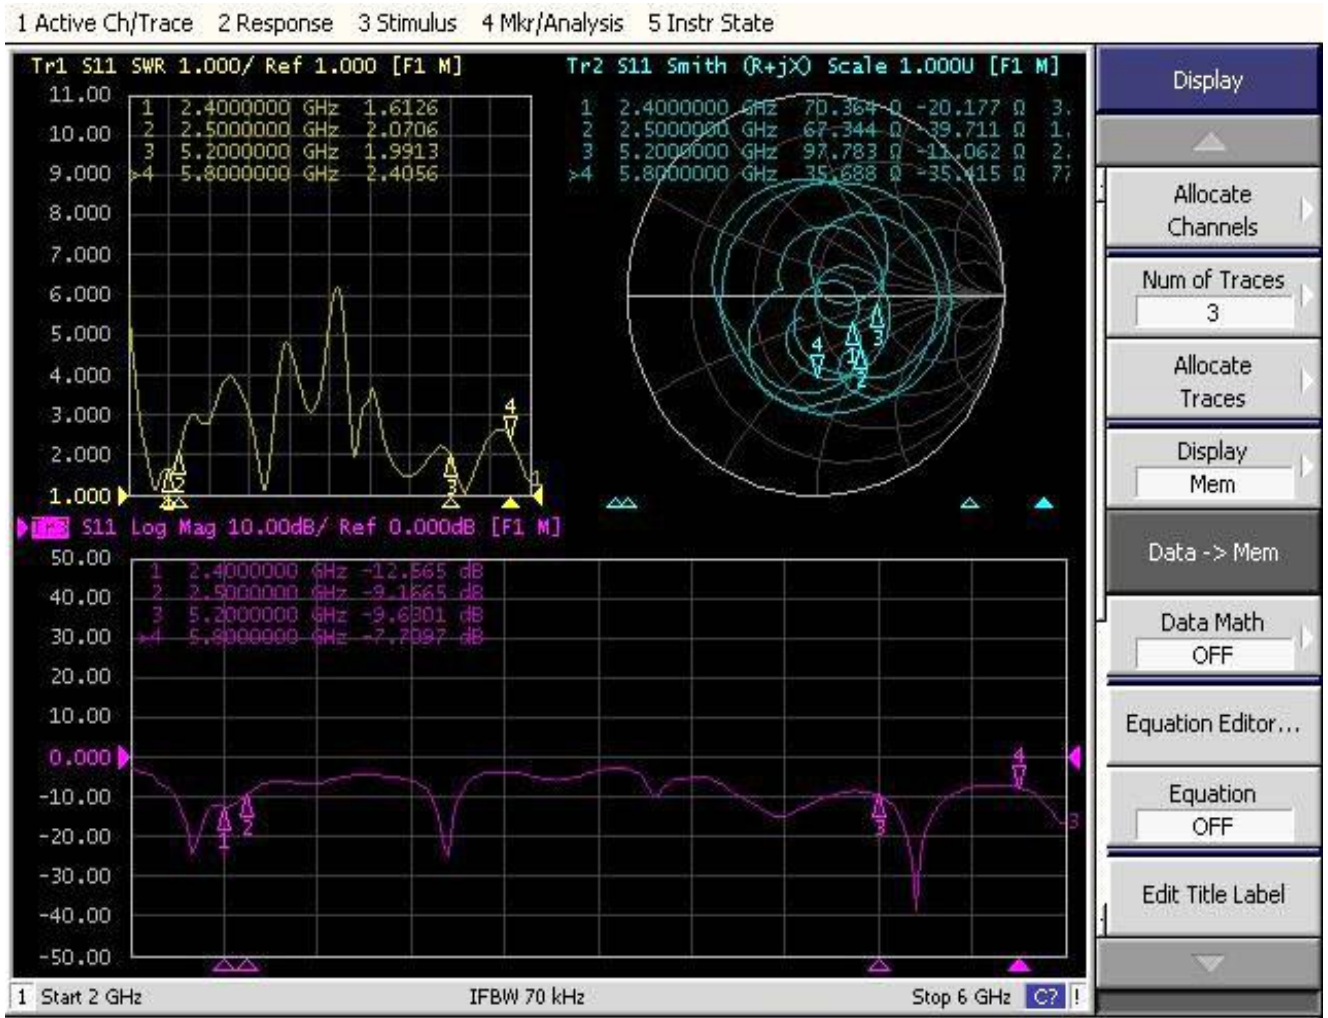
1 Active Ch/Trace 2 Response 3 Stimulus 4 Mkr/Analysis 5 Instr State

Tr1 S11 SWR 1.000/ Ref 1.000 [F1 M]

| | | |
|---|---|---|
| 1 | 2.4000000 GHz | 1.6126 |
| 2 | 2.5000000 GHz | 2.0706 |
| 3 | 5.2000000 GHz | 1.9913 |
| >4 | 5.8000000 GHz | 2.4056 |

11.00
10.00
9.000
8.000
7.000
6.000
5.000
4.000
3.000
2.000
1.000

Tr2 S11 Smith (R+jX) Scale 1.000U [F1 M]

| | | | | |
|---|---|---|---|---|
| 1 | 2.4000000 GHz | 70.364 Ω | -20.177 Ω | 3. |
| 2 | 2.5000000 GHz | 67.344 Ω | -39.711 Ω | 1. |
| 3 | 5.2000000 GHz | 97.783 Ω | -11.062 Ω | 2. |
| >4 | 5.8000000 GHz | 35.688 Ω | -35.415 Ω | 7? |

Tr3 S11 Log Mag 10.00dB/ Ref 0.000dB [F1 M]

| | | |
|---|---|---|
| 1 | 2.4000000 GHz | -12.565 dB |
| 2 | 2.5000000 GHz | -9.1665 dB |
| 3 | 5.2000000 GHz | -9.6301 dB |
| >4 | 5.8000000 GHz | -7.7097 dB |

50.00
40.00
30.00
20.00
10.00
0.000
-10.00
-20.00
-30.00
-40.00
-50.00

1 Start 2 GHz IFBW 70 kHz Stop 6 GHz C? !

Display
Allocate Channels
Num of Traces
3
Allocate Traces
Display
Mem
Data -> Mem
Data Math
OFF
Equation Editor...
Equation
OFF
Edit Title Label